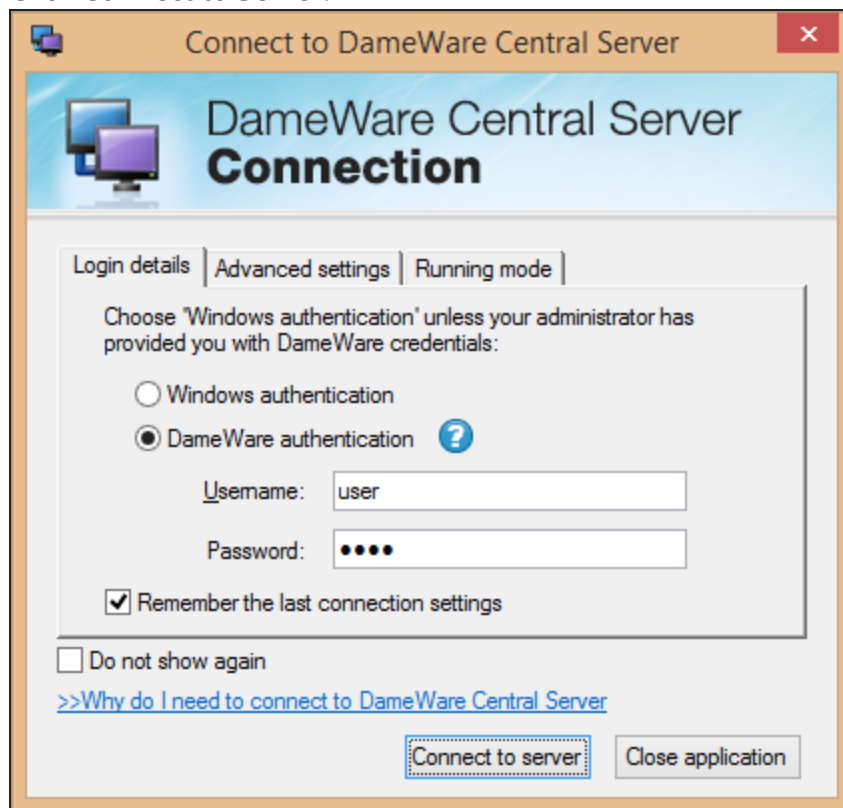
Connect to DameWare Central Server

DameWare Central Server
Connection

Login details | Advanced settings | Running mode

Choose 'Windows authentication' unless your administrator has provided you with DameWare credentials:

Windows authentication

DameWare authentication

Username: user

Password: ••••

Remember the last connection settings

Do not show again

>>Why do I need to connect to DameWare Central Server

Connect to server | Close application